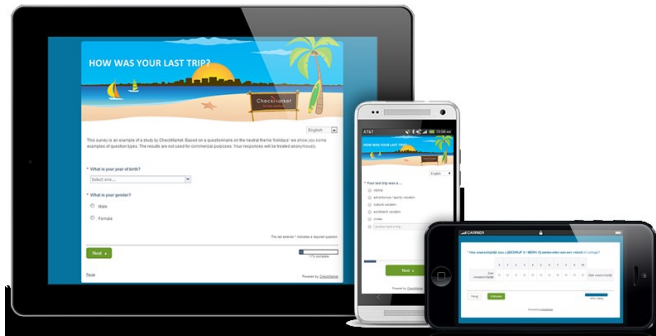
HOW WAS YOUR LAST TRIP?

CheckMarket

English

This survey is an example of a study by CheckMarket. Based on a questionnaire on the neutral theme 'holidays' we show you some examples of question types. The results are not used for commercial purposes. Your responses will be treated anonymously.

* What is your year of birth?

Select one...

* What is your gender?

Male

Female

The red asterisk * indicates a required question.

Next

Quit

Powered by CheckMarket

AT&T

HOW WAS YOUR LAST TRIP?

* Your last trip was a ...

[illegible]

Next

CARRIER

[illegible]

Previous

Next